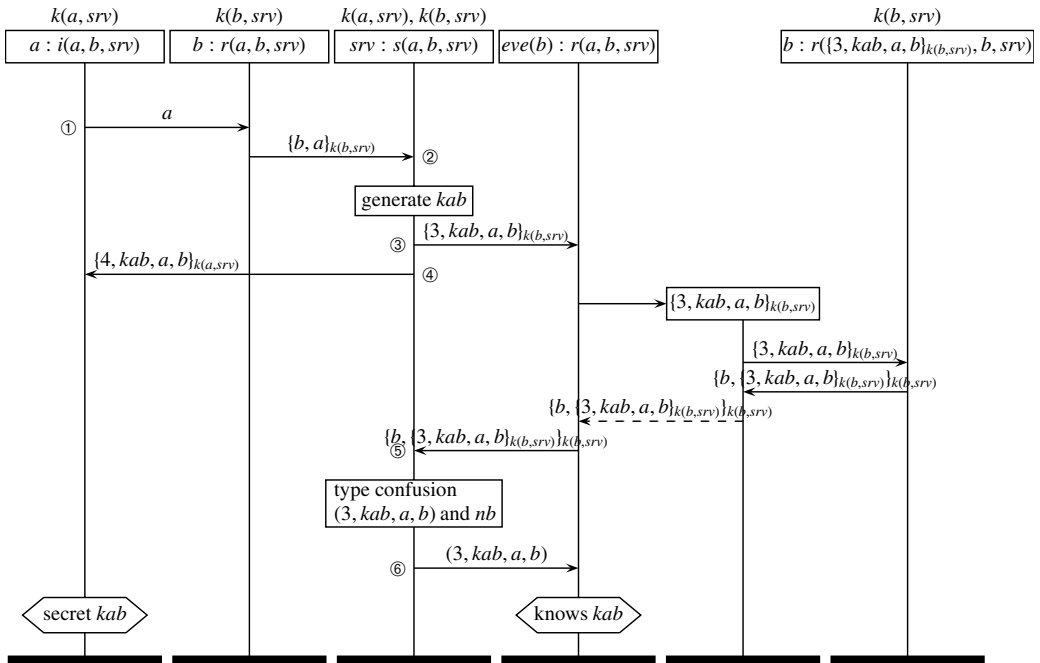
$k(a, srv)$ $k(b, srv)$ $k(a, srv), k(b, srv)$ $k(b, srv)$

$a : i(a, b, srv)$ $b : r(a, b, srv)$ $srv : s(a, b, srv)$ $eve(b) : r(a, b, srv)$ $b : r(\{3, kab, a, b\}_{k(b,srv)}, b, srv)$

① $a$

$\{b, a\}_{k(b,srv)}$ ②

generate $kab$

③ $\{3, kab, a, b\}_{k(b,srv)}$

$\{4, kab, a, b\}_{k(a,srv)}$ ④

$\{3, kab, a, b\}_{k(b,srv)}$

$\{3, kab, a, b\}_{k(b,srv)}$

$\{b, \{3, kab, a, b\}_{k(b,srv)}\}_{k(b,srv)}$

$\{b, \{3, kab, a, b\}_{k(b,srv)}\}_{k(b,srv)}$

$\{b, \{3, kab, a, b\}_{k(b,srv)}\}_{k(b,srv)}$

⑤

type confusion $(3, kab, a, b)$ and $nb$

⑥ $(3, kab, a, b)$

secret $kab$

knows $kab$